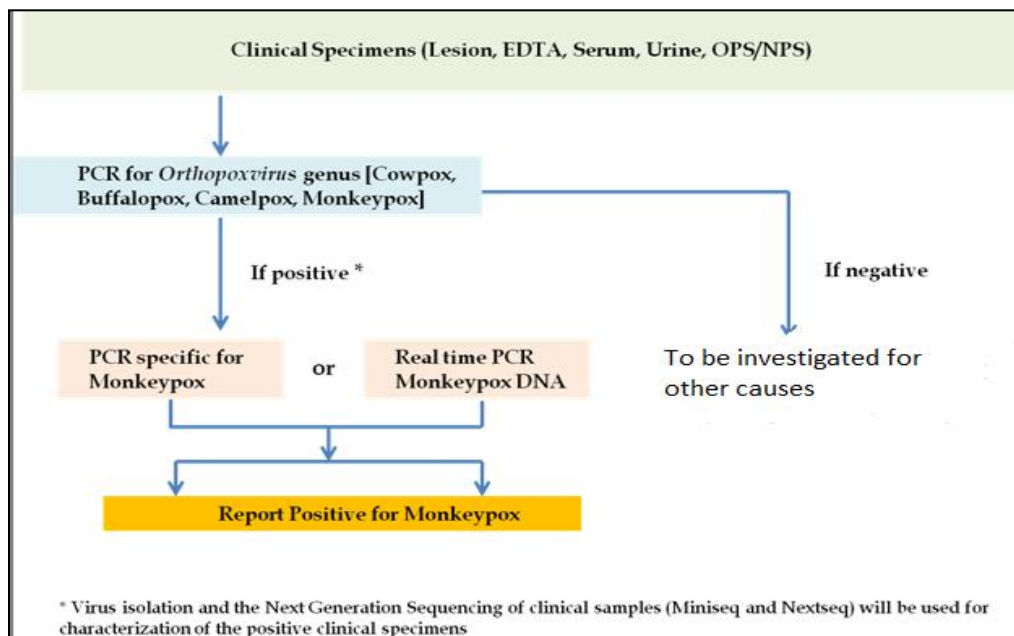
Clinical Specimens (Lesion, EDTA, Serum, Urine, OPS/NPS)

PCR for *Orthopoxvirus* genus [Cowpox, Buffalopox, Camelpox, Monkeypox]

If positive *

If negative

PCR specific for Monkeypox

or

Real time PCR Monkeypox DNA

To be investigated for other causes

Report Positive for Monkeypox

* Virus isolation and the Next Generation Sequencing of clinical samples (Miniseq and Nextseq) will be used for characterization of the positive clinical specimens